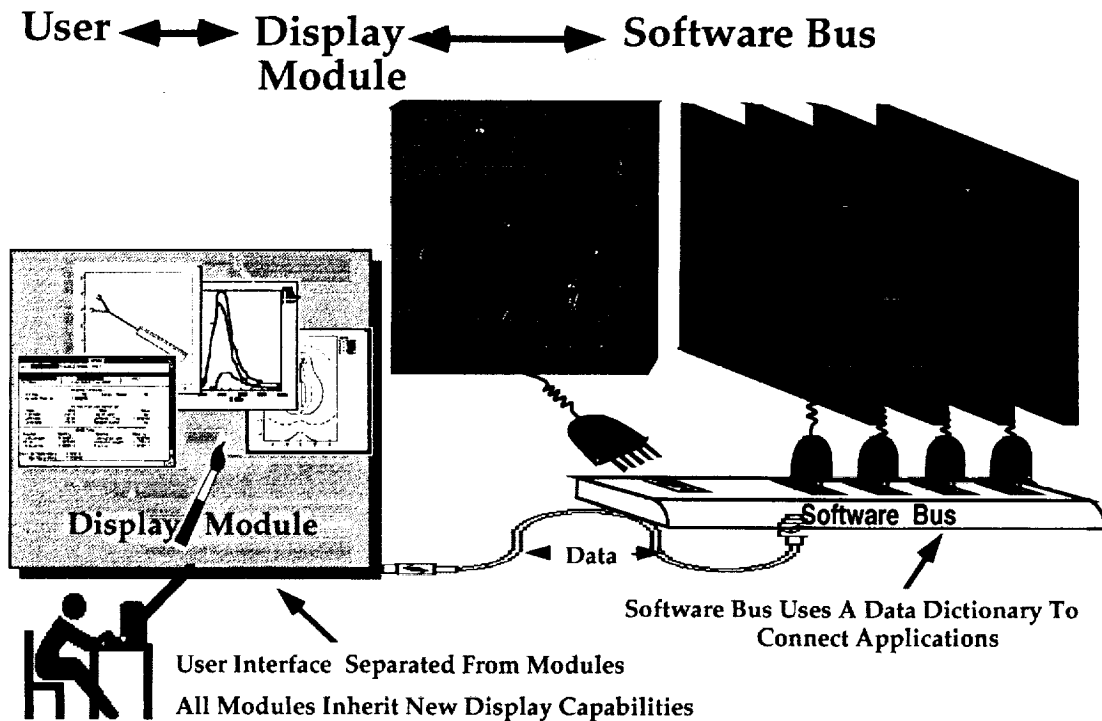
User Display Module Software Bus

Display Module

Data

Software Bus

Software Bus Uses A Data Dictionary To Connect Applications

User Interface Separated From Modules

All Modules Inherit New Display Capabilities